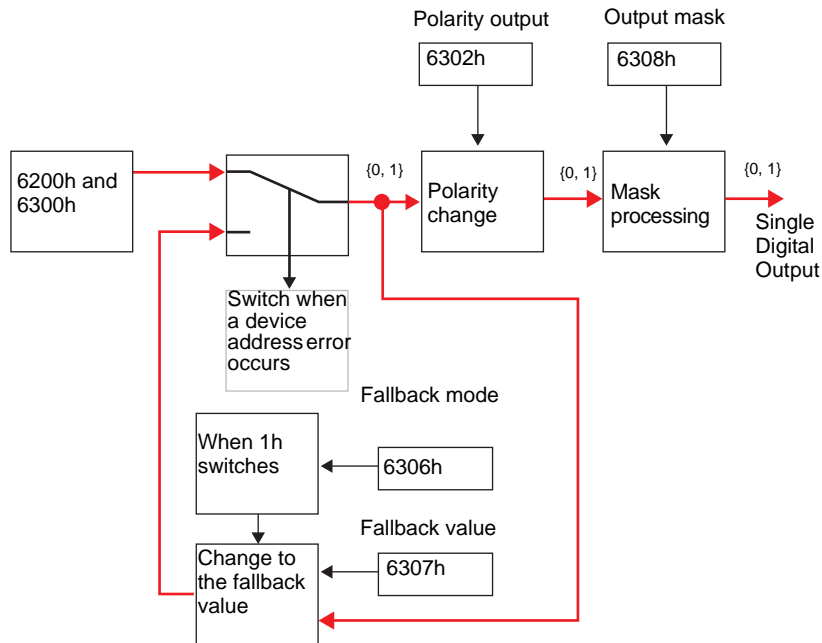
Polarity output

6302h

Output mask

6308h

6200h and 6300h

{0, 1}

Polarity change

{0, 1}

Mask processing

{0, 1}

Single Digital Output

Switch when a device address error occurs

Fallback mode

When 1h switches

6306h

Fallback value

Change to the fallback value

6307h